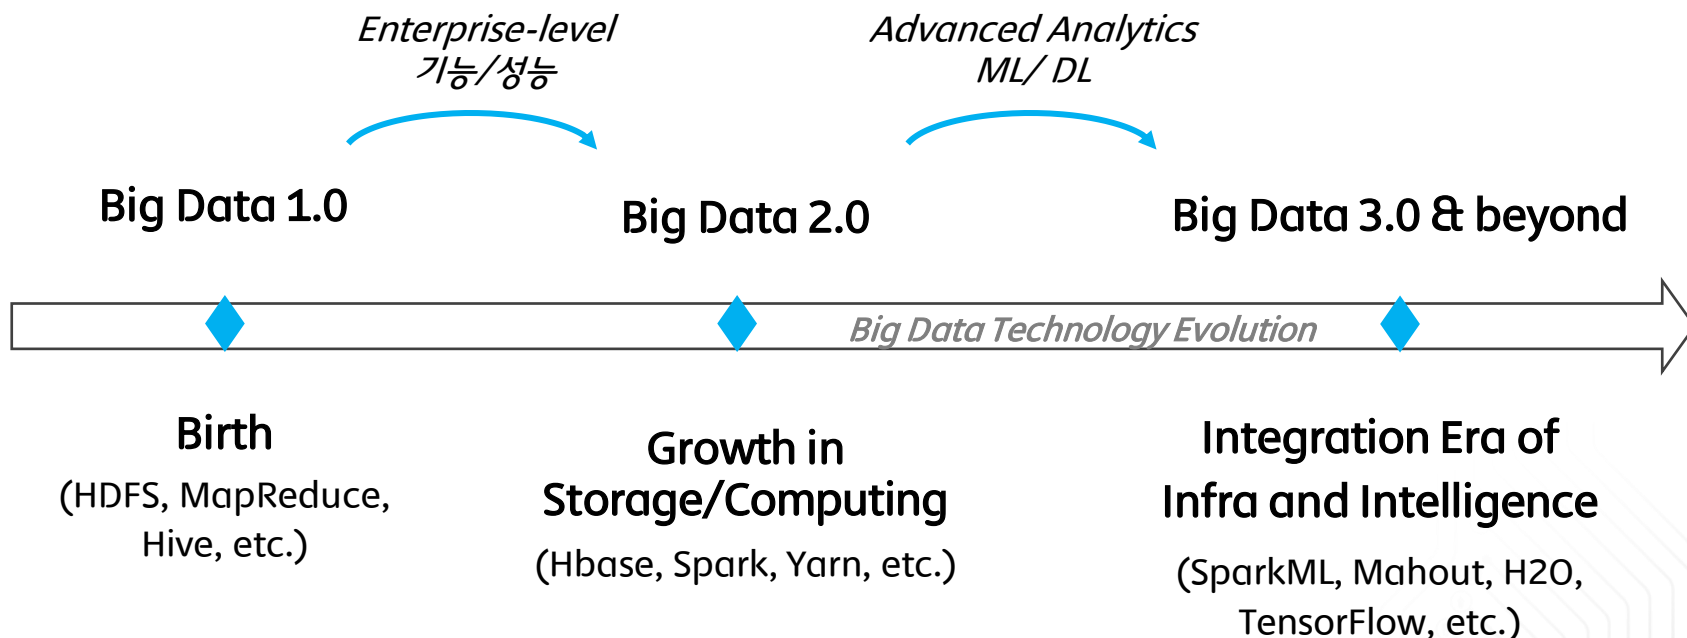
Enterprise-level
기능/성능

Advanced Analytics
ML/ DL

Big Data 1.0

Big Data 2.0

Big Data 3.0 & beyond

Big Data Technology Evolution

Birth
(HDFS, MapReduce, Hive, etc.)

Growth in Storage/Computing
(Hbase, Spark, Yarn, etc.)

Integration Era of Infra and Intelligence
(SparkML, Mahout, H2O, TensorFlow, etc.)